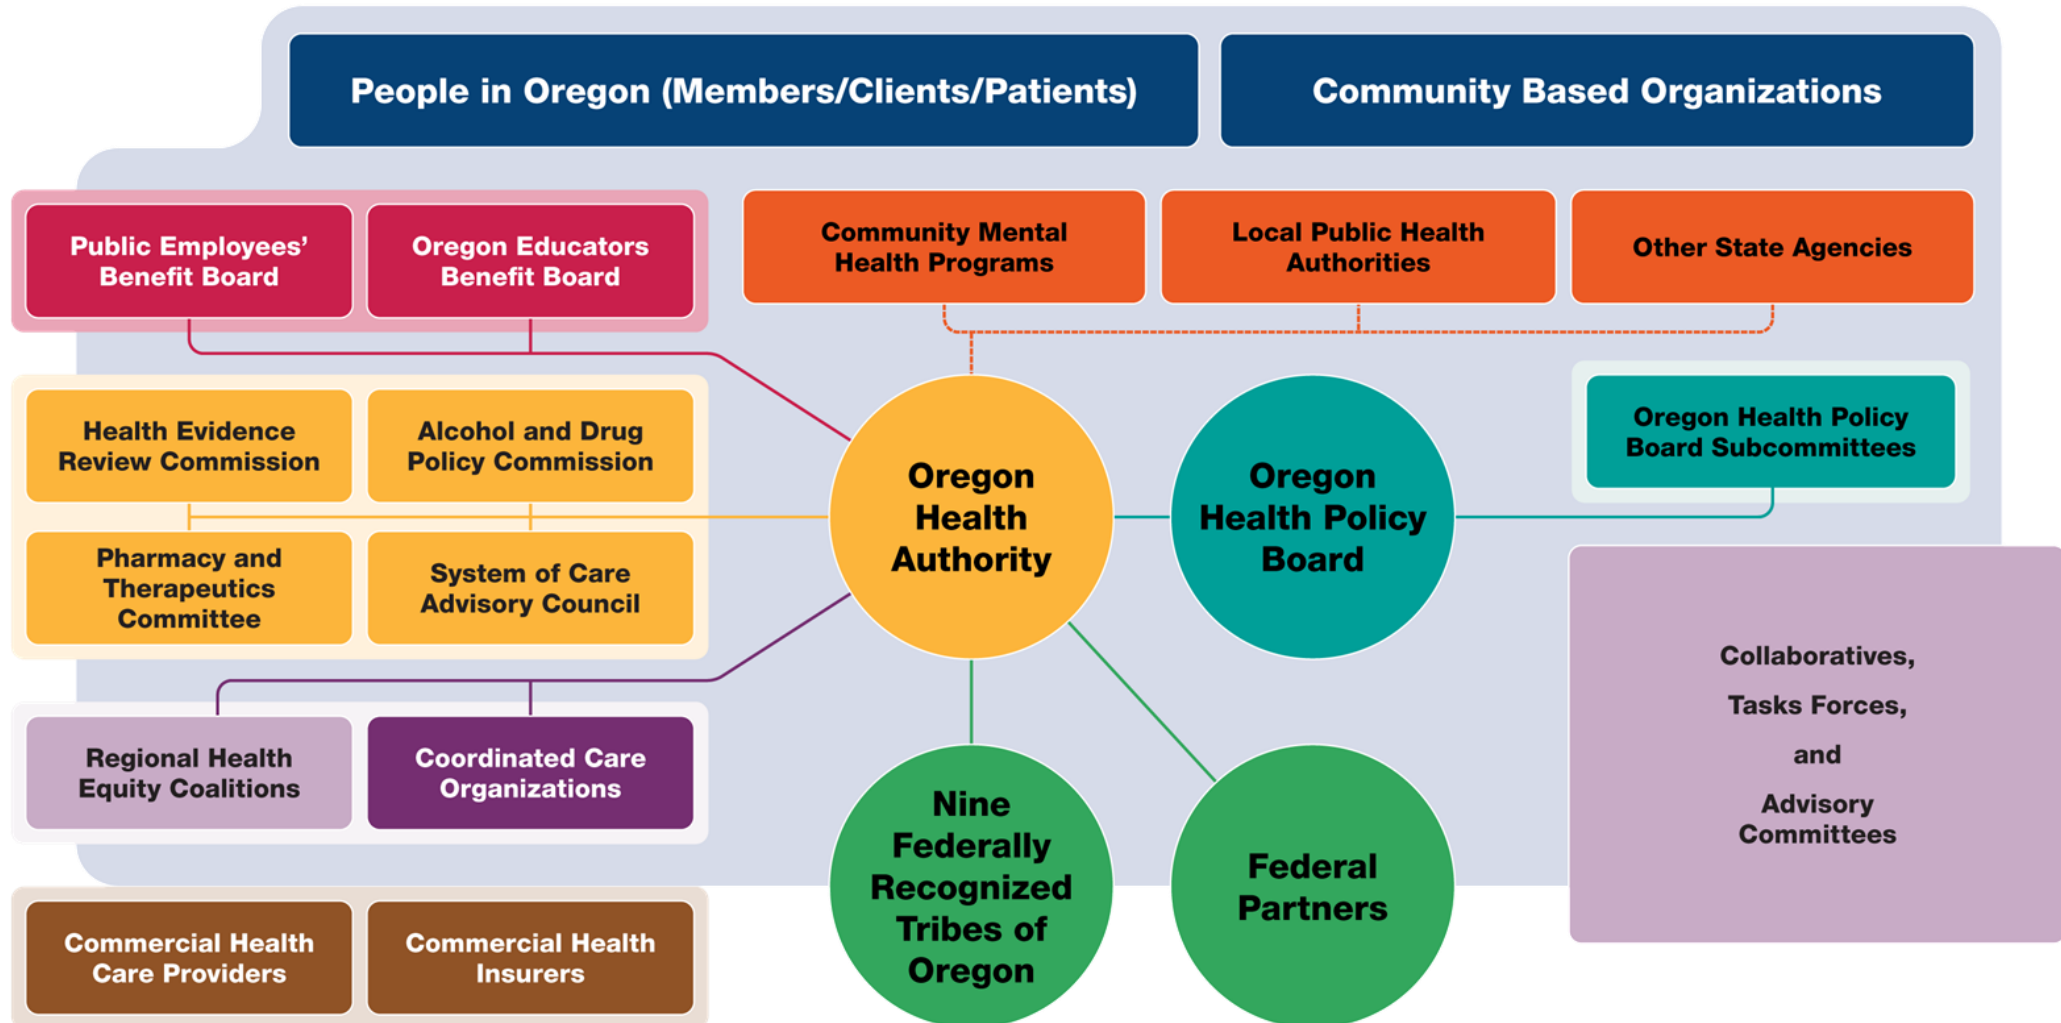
People in Oregon (Members/Clients/Patients)

Community Based Organizations

Public Employees' Benefit Board

Oregon Educators Benefit Board

Community Mental Health Programs

Local Public Health Authorities

Other State Agencies

Health Evidence Review Commission

Alcohol and Drug Policy Commission

Pharmacy and Therapeutics Committee

System of Care Advisory Council

Oregon Health Authority

Oregon Health Policy Board

Oregon Health Policy Board Subcommittees

Regional Health Equity Coalitions

Coordinated Care Organizations

Collaboratives, Tasks Forces, and Advisory Committees

Nine Federally Recognized Tribes of Oregon

Federal Partners

Commercial Health Care Providers

Commercial Health Insurers